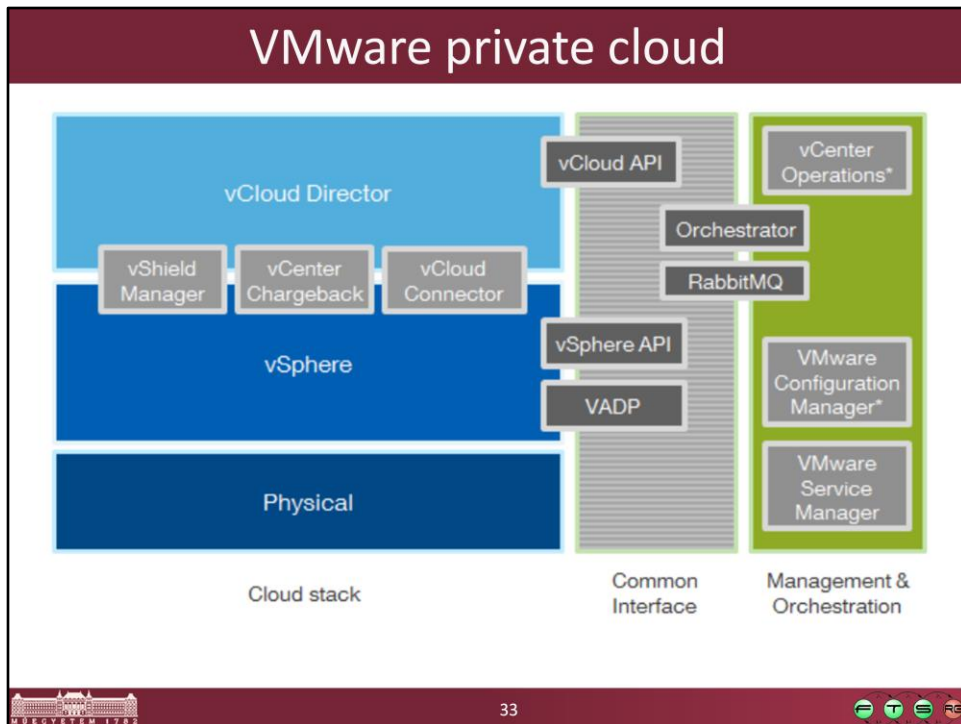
VMware private cloud

vCloud Director

vShield Manager

vCenter Chargeback

vCloud Connector

vSphere

Physical

vCloud API

Orchestrator

RabbitMQ

vSphere API

VADP

vCenter Operations*

VMware Configuration Manager*

VMware Service Manager

Cloud stack

Common Interface

Management & Orchestration

MŰEGYETEM 1782

33

F T S RG